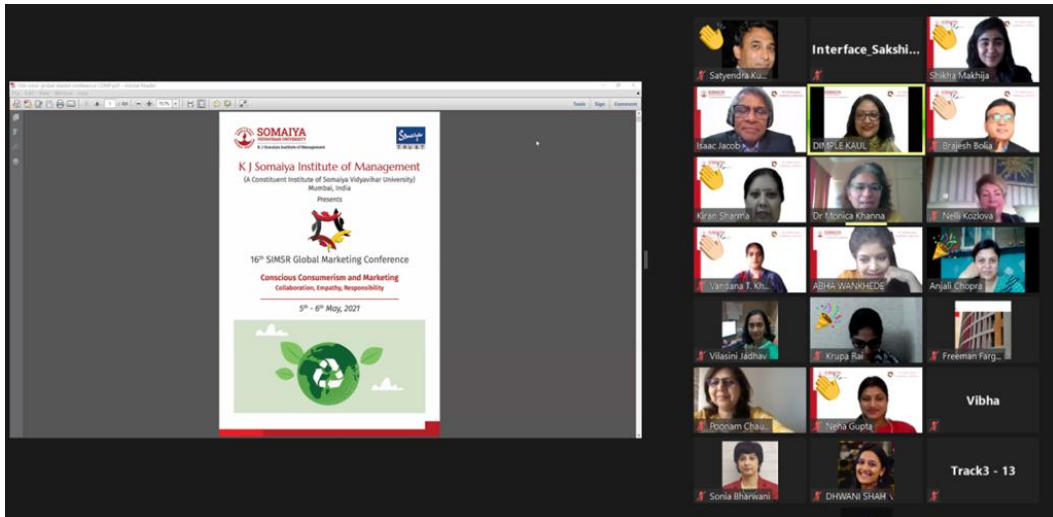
SOMAIYA
VIDYAVIHAR UNIVERSITY
K J Somaiya Institute of Management

Somaiya
TRUST

K J Somaiya Institute of Management
(A Constituent Institute of Somaiya Vidyavihar University)
Mumbai, India
Presents

16th SIMSR Global Marketing Conference

Conscious Consumerism and Marketing
Collaboration, Empathy, Responsibility

5th - 6th May, 2021

Tools Sign Comment

Satyendra Ku...
Interface_Sakshi...
Shikha Makhija
Isaac Jacob
DIMPLE KAUL
Brajesh Bolia
Kiran Sharma
Dr Monica Khanna
Nelli Kozlova
Vandana T. Kh...
ABHA WANKHEDE
Anjali Chopra
Vilasini Jadhav
Krupa Rai
Freeman Farg...
Poonam Chau...
Neha Gupta
Vibha
Sonia Bharwani
DHWANI SHAH
Track3 - 13